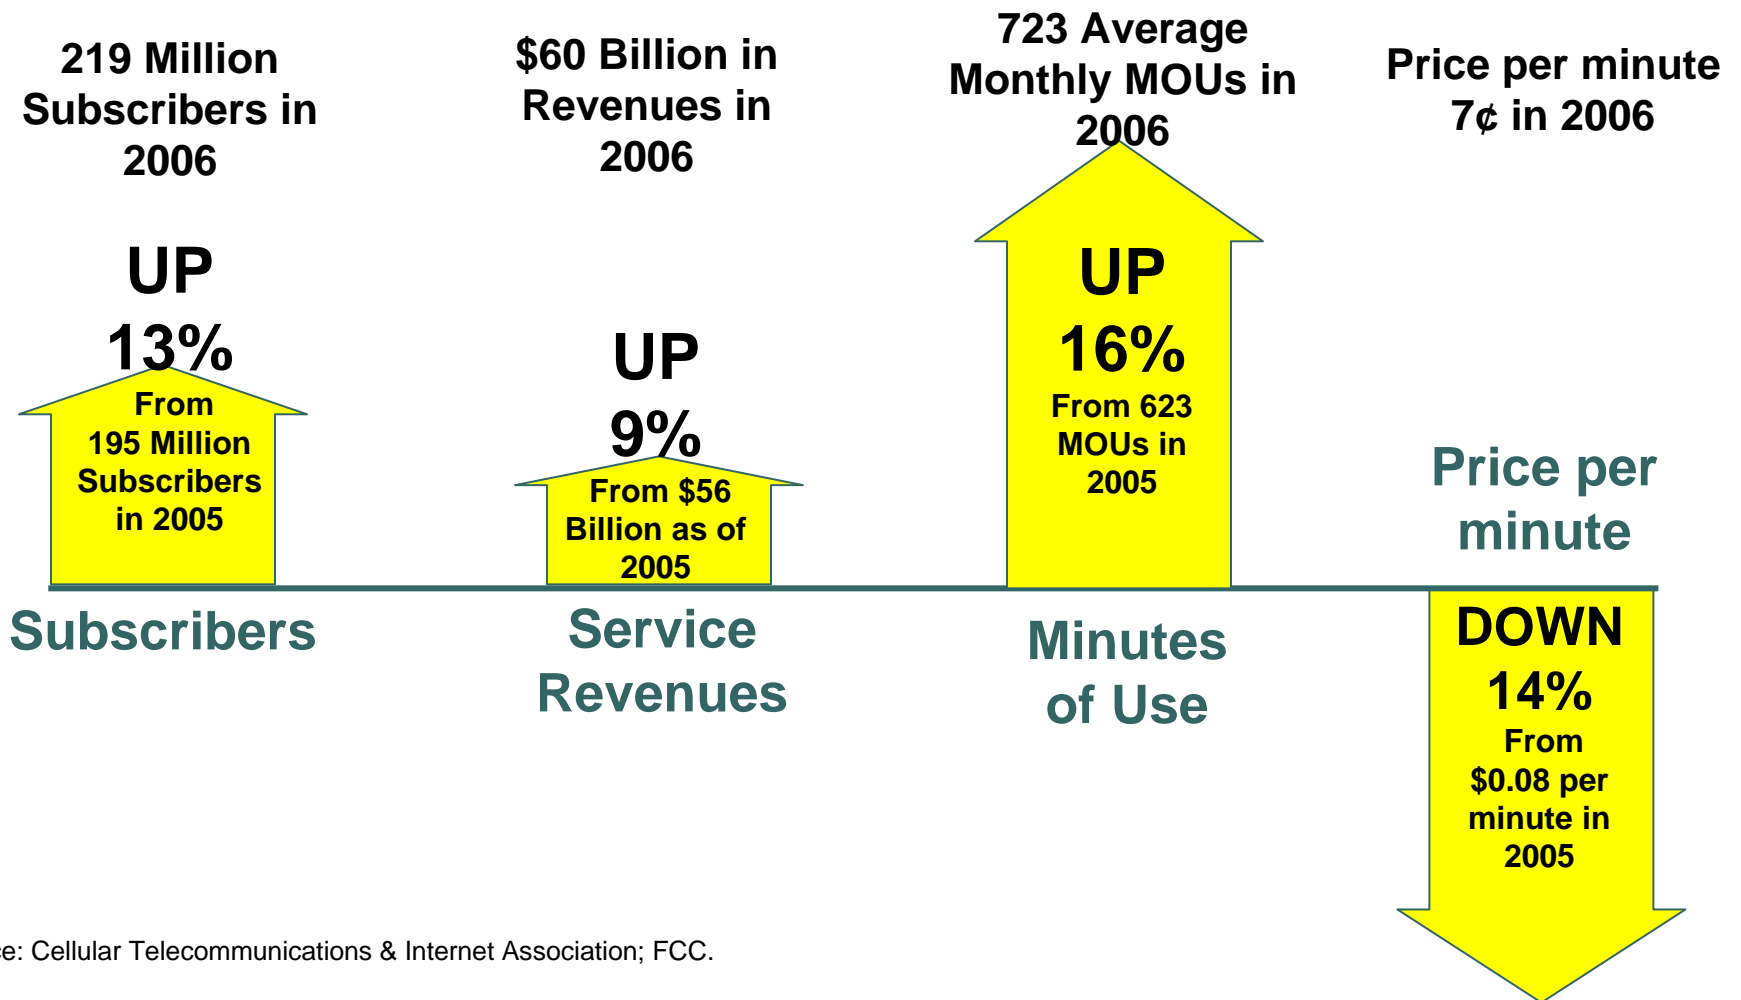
219 Million Subscribers in 2006

UP 13%

From 195 Million Subscribers in 2005

Subscribers

$60 Billion in Revenues in 2006

UP 9%

From $56 Billion as of 2005

Service Revenues

723 Average Monthly MOUs in 2006

UP 16%

From 623 MOUs in 2005

Minutes of Use

Price per minute 7¢ in 2006

Price per minute

DOWN 14%

From $0.08 per minute in 2005

ce: Cellular Telecommunications & Internet Association; FCC.